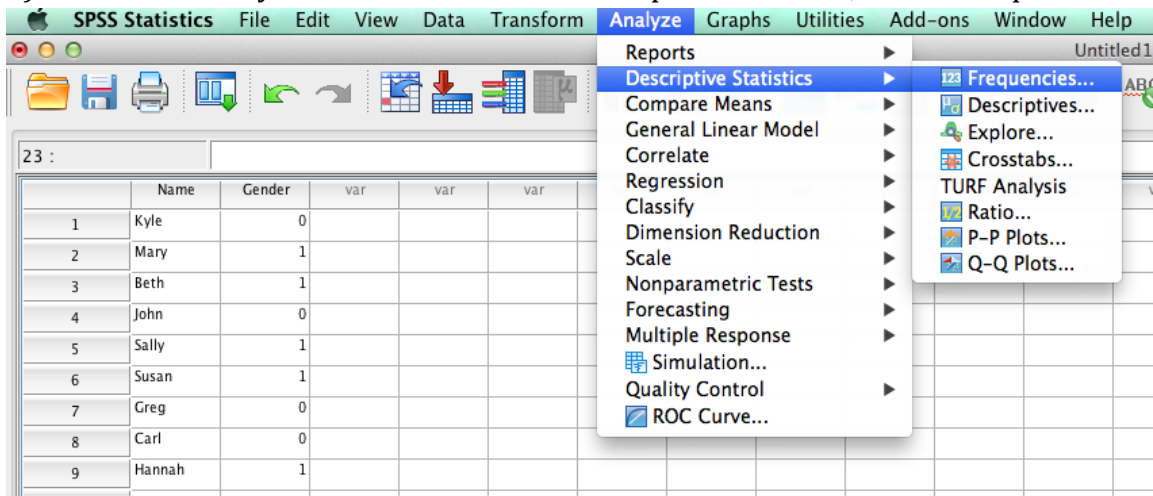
SPSS Statistics File Edit View Data Transform Analyze Graphs Utilities Add-ons Window Help

Untitled1

23 :

| | Name | Gender | var | var | var |
|---|---|---|---|---|---|
| 1 | Kyle | 0 | | | |
| 2 | Mary | 1 | | | |
| 3 | Beth | 1 | | | |
| 4 | John | 0 | | | |
| 5 | Sally | 1 | | | |
| 6 | Susan | 1 | | | |
| 7 | Greg | 0 | | | |
| 8 | Carl | 0 | | | |
| 9 | Hannah | 1 | | | |

Reports
Descriptive Statistics
Compare Means
General Linear Model
Correlate
Regression
Classify
Dimension Reduction
Scale
Nonparametric Tests
Forecasting
Multiple Response
Simulation...
Quality Control
ROC Curve...

Frequencies...
Descriptives...
Explore...
Crosstabs...
TURF Analysis
Ratio...
P-P Plots...
Q-Q Plots...